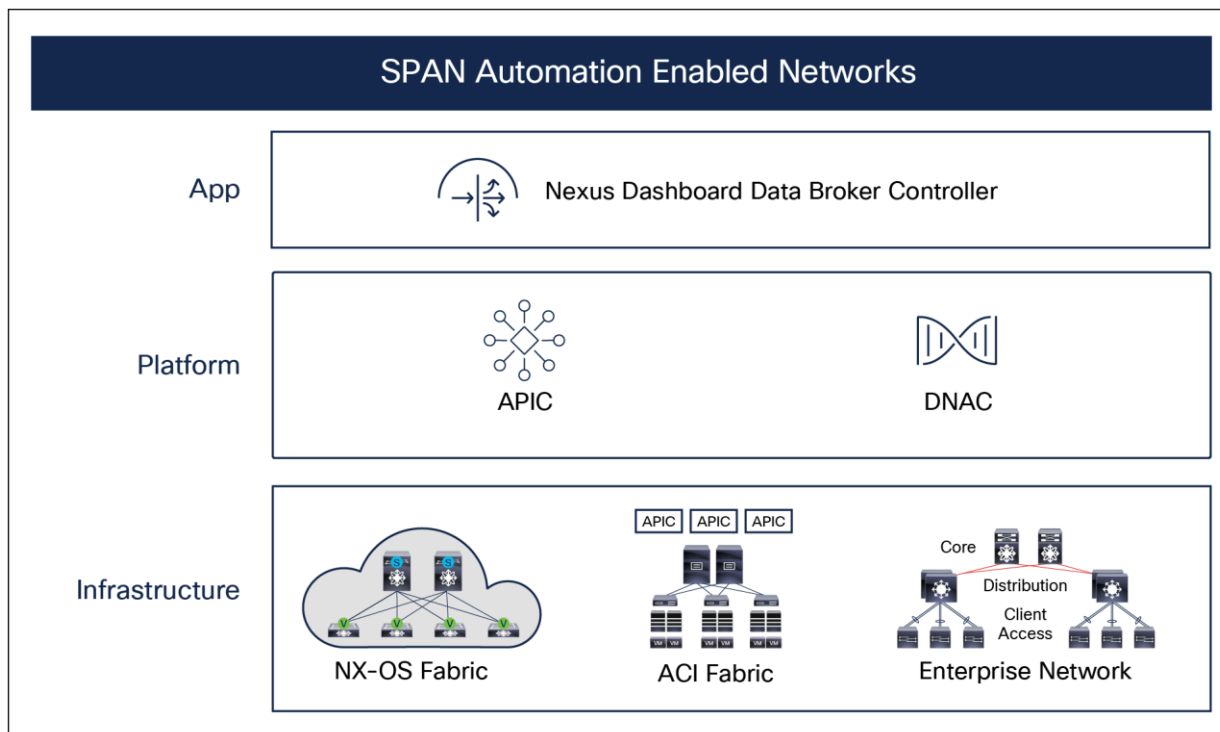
SPAN Automation Enabled Networks

App

Nexus Dashboard Data Broker Controller

Platform

APIC

DNAC

Infrastructure

S S

V V V V

NX-OS Fabric

APIC APIC APIC

VM VM VM VM VM VM

ACI Fabric

Core

Distribution

Client Access

Enterprise Network